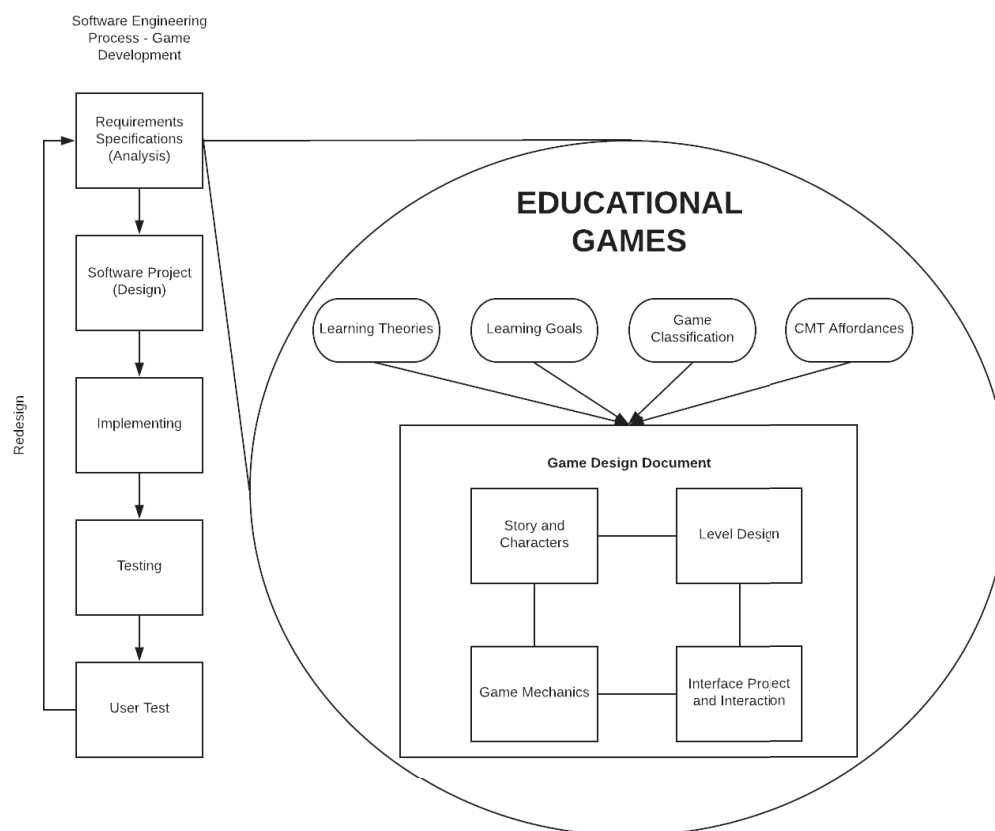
Software Engineering Process - Game Development

Requirements Specifications (Analysis)

Software Project (Design)

Implementing

Testing

User Test

Redesign

EDUCATIONAL GAMES

Learning Theories

Learning Goals

Game Classification

CMT Affordances

Game Design Document

Story and Characters

Level Design

Game Mechanics

Interface Project and Interaction